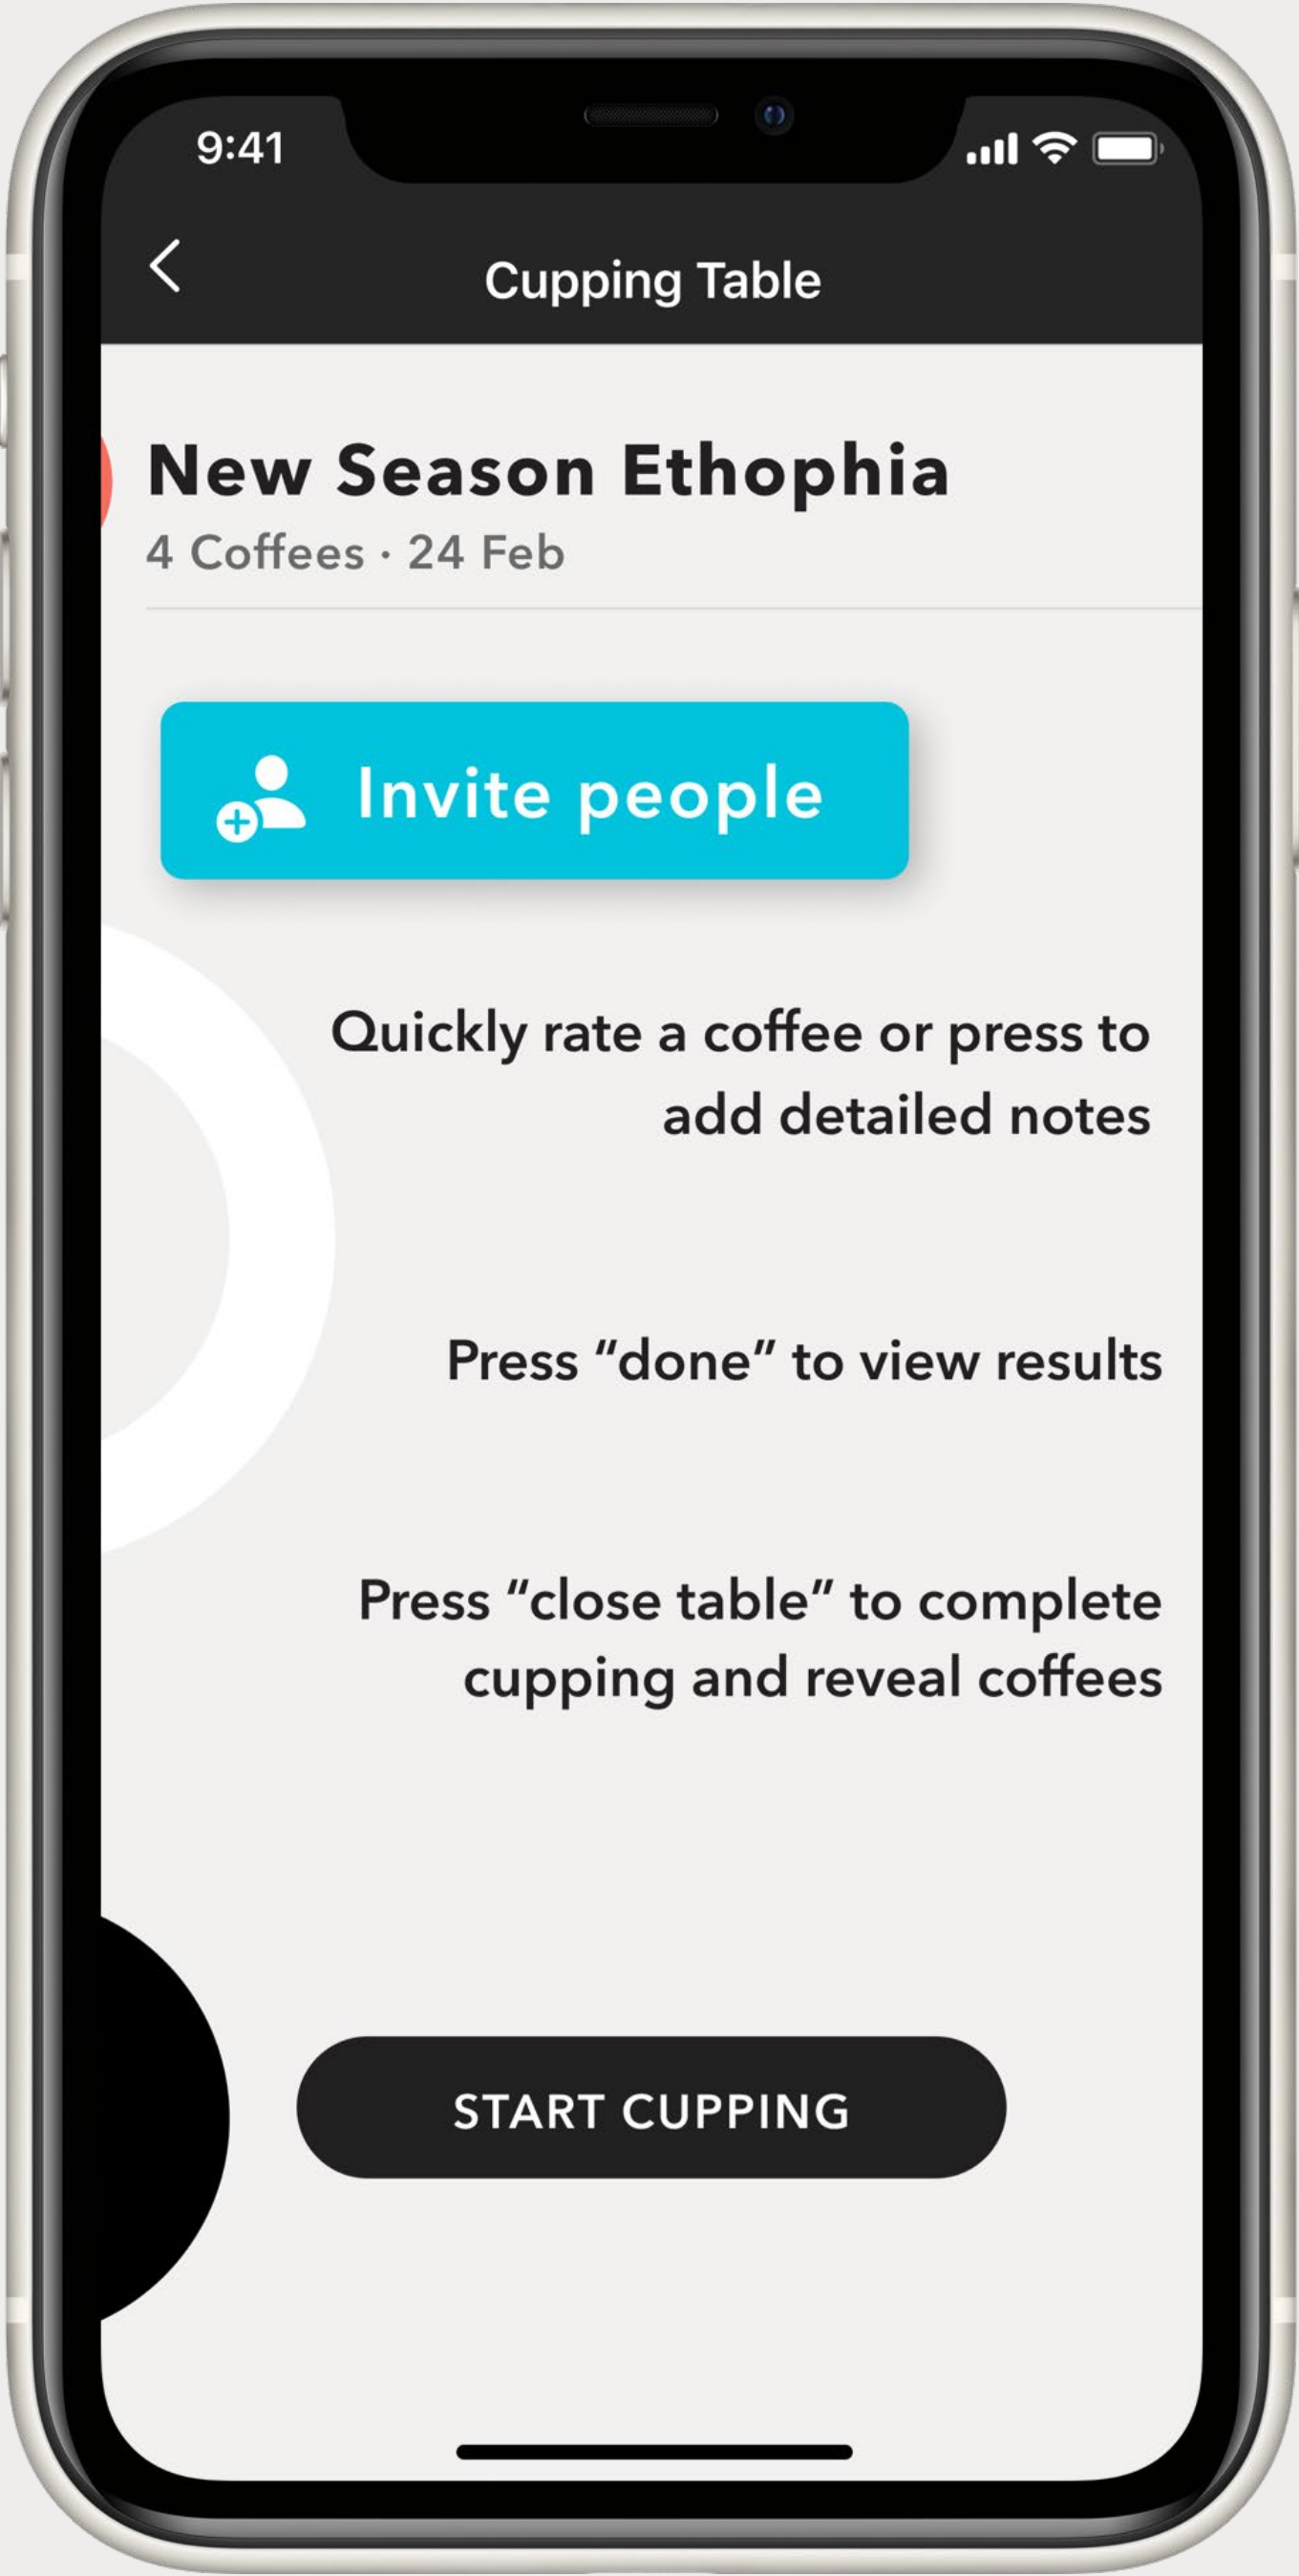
9:41

Cupping Table

New Season Ethophia
4 Coffees · 24 Feb

Invite people

Quickly rate a coffee or press to add detailed notes

Press “done” to view results

Press “close table” to complete cupping and reveal coffees

START CUPPING